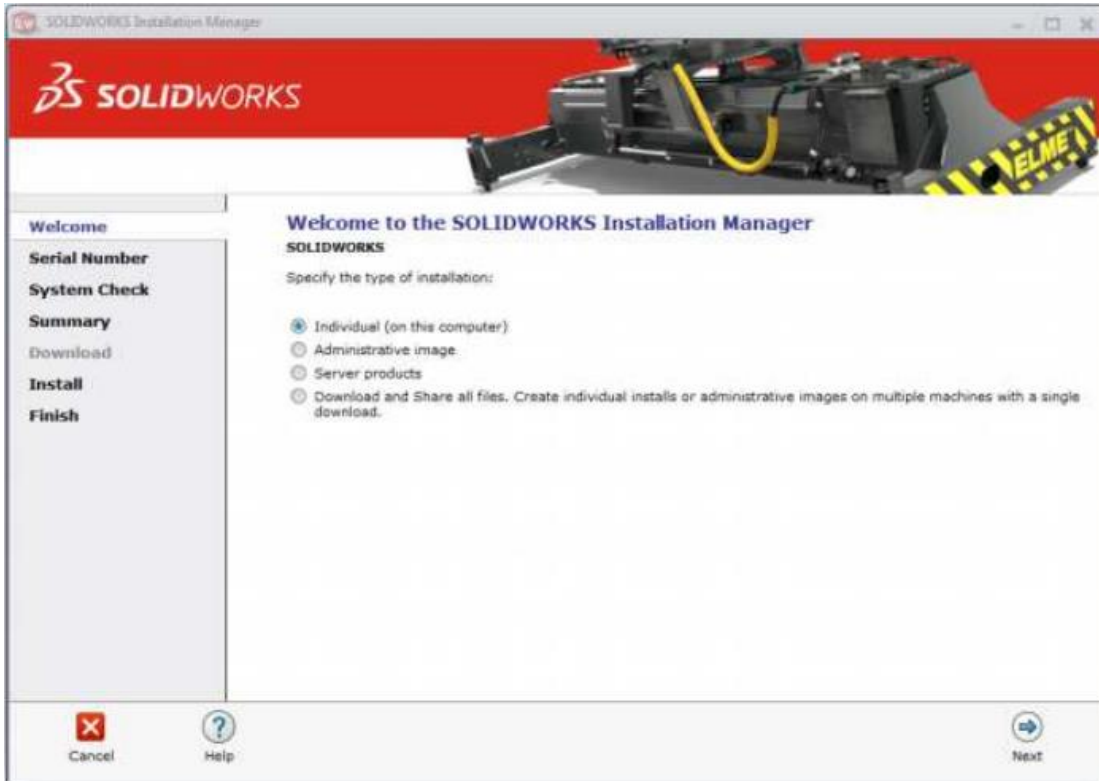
SOLIDWORKS Installation Manager

SOLIDWORKS

ELME

Welcome
Serial Number
System Check
Summary
Download
Install
Finish

Welcome to the SOLIDWORKS Installation Manager
SOLIDWORKS

Specify the type of installation:

Individual (on this computer)
Administrative image
Server products
Download and Share all files. Create individual installs or administrative images on multiple machines with a single download.

Cancel
Help
Next